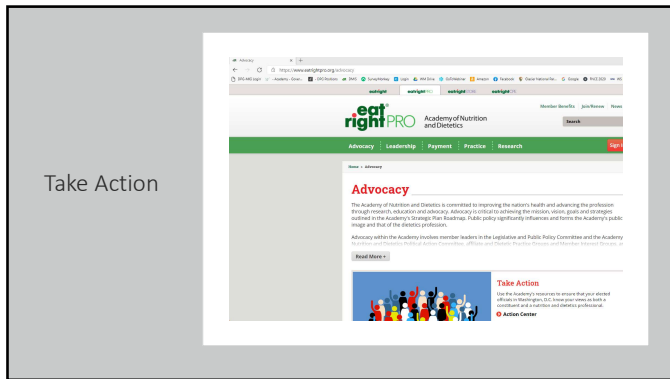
Take Action

Advocacy

https://www.eatrightpro.org/advocacy

eatright eatrightPRO eatrightSTORE eatrightCPE

Member Benefits Join/Renew News

eat right PRO Academy of Nutrition and Dietetics

Search

Advocacy Leadership Payment Practice Research

Home > Advocacy

Advocacy

The Academy of Nutrition and Dietetics is committed to improving the nation's health and advancing the profession through research, education and advocacy. Advocacy is critical to achieving the mission, vision, goals and strategies outlined in the Academy's Strategic Plan Roadmap. Public policy significantly influences and forms the Academy's public image and that of the dietetics profession.

Advocacy within the Academy involves member leaders in the Legislative and Public Policy Committee and the Academy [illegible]

Read More +

Take Action

Use the Academy's resources to ensure that your elected officials in Washington, D.C. know your views as both a constituent and a nutrition and dietetics professional.

Action Center